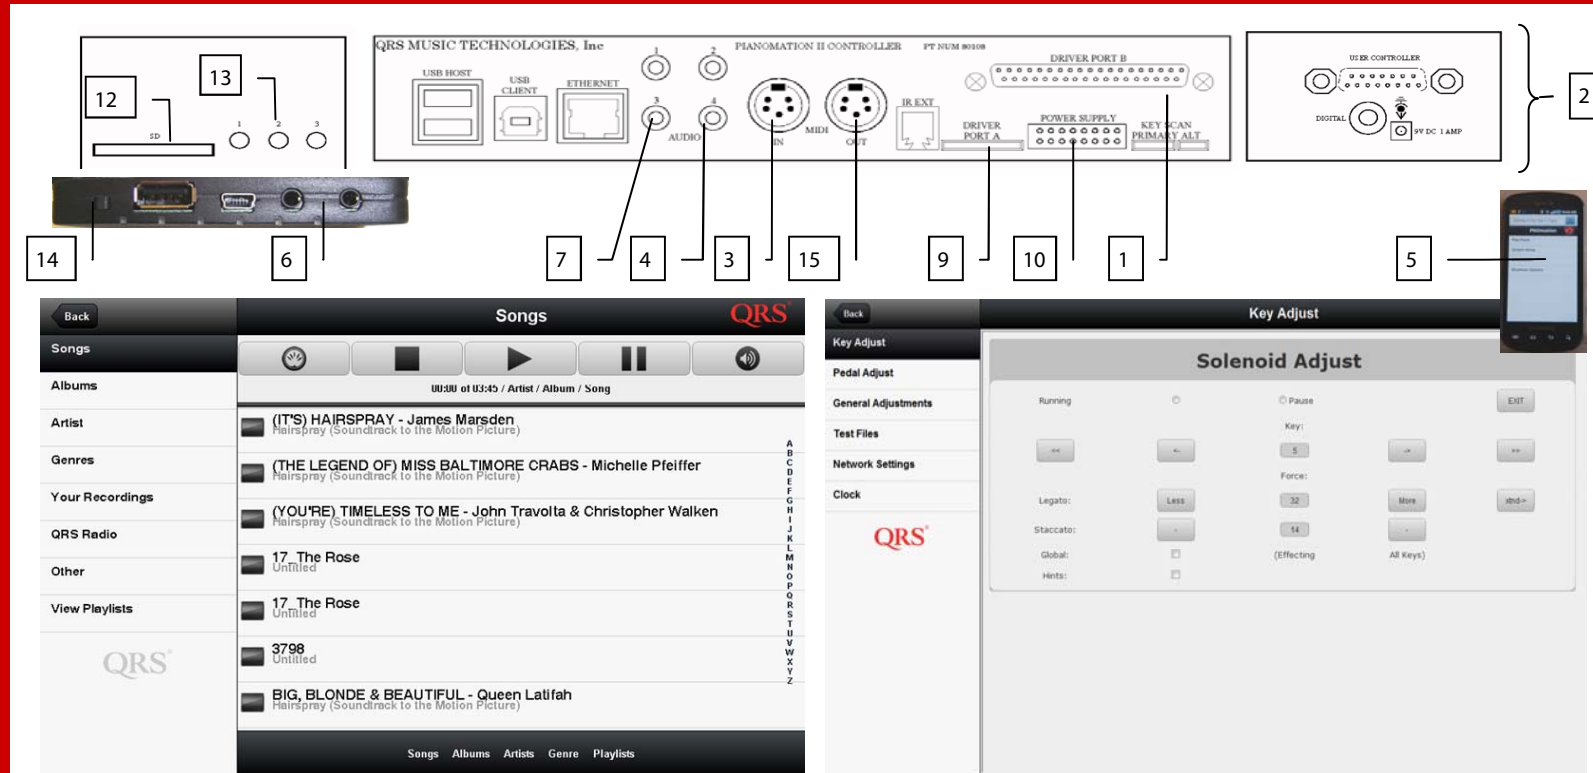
12
13
SD
1 2 3
14
6

QRS MUSIC TECHNOLOGIES, Inc
PIANOMATION II CONTROLLER
PT NUM 80108
USB HOST
USB CLIENT
ETHERNET
1 2 3 4
AUDIO
IN MIDI OUT
IR EXT
DRIVER PORT B
DRIVER PORT A
POWER SUPPLY
KEY SCAN PRIMARY ALT

USER CONTROLLER
DIGITAL
9V DC 1 AMP
2

7 4 3 15 9 10 1 5

Back
Songs
QRS
Songs
Albums
Artist
Genres
Your Recordings
QRS Radio
Other
View Playlists
QRS
00:00 of 03:45 / Artist / Album / Song
(IT'S) HAIRSPRAY - James Marsden
Hairspray (Soundtrack to the Motion Picture)
(THE LEGEND OF) MISS BALTIMORE CRABS - Michelle Pfeiffer
Hairspray (Soundtrack to the Motion Picture)
(YOU'RE) TIMELESS TO ME - John Travolta & Christopher Walken
Hairspray (Soundtrack to the Motion Picture)
17_The Rose
Untitled
17_The Rose
Untitled
3798
Untitled
BIG, BLONDE & BEAUTIFUL - Queen Latifah
Hairspray (Soundtrack to the Motion Picture)
A B C D E F G H I J K L M N O P Q R S T U V W X Y Z
Songs Albums Artists Genre Playlists

Back
Key Adjust
Key Adjust
Pedal Adjust
General Adjustments
Test Files
Network Settings
Clock
QRS
Solenoid Adjust
Running
Pause
EXIT
Key:
<< < 5 > >>
Force:
Legato: Less 32 More
Staccato: - 14 +
Global: (Effecting All Keys)
Hints: